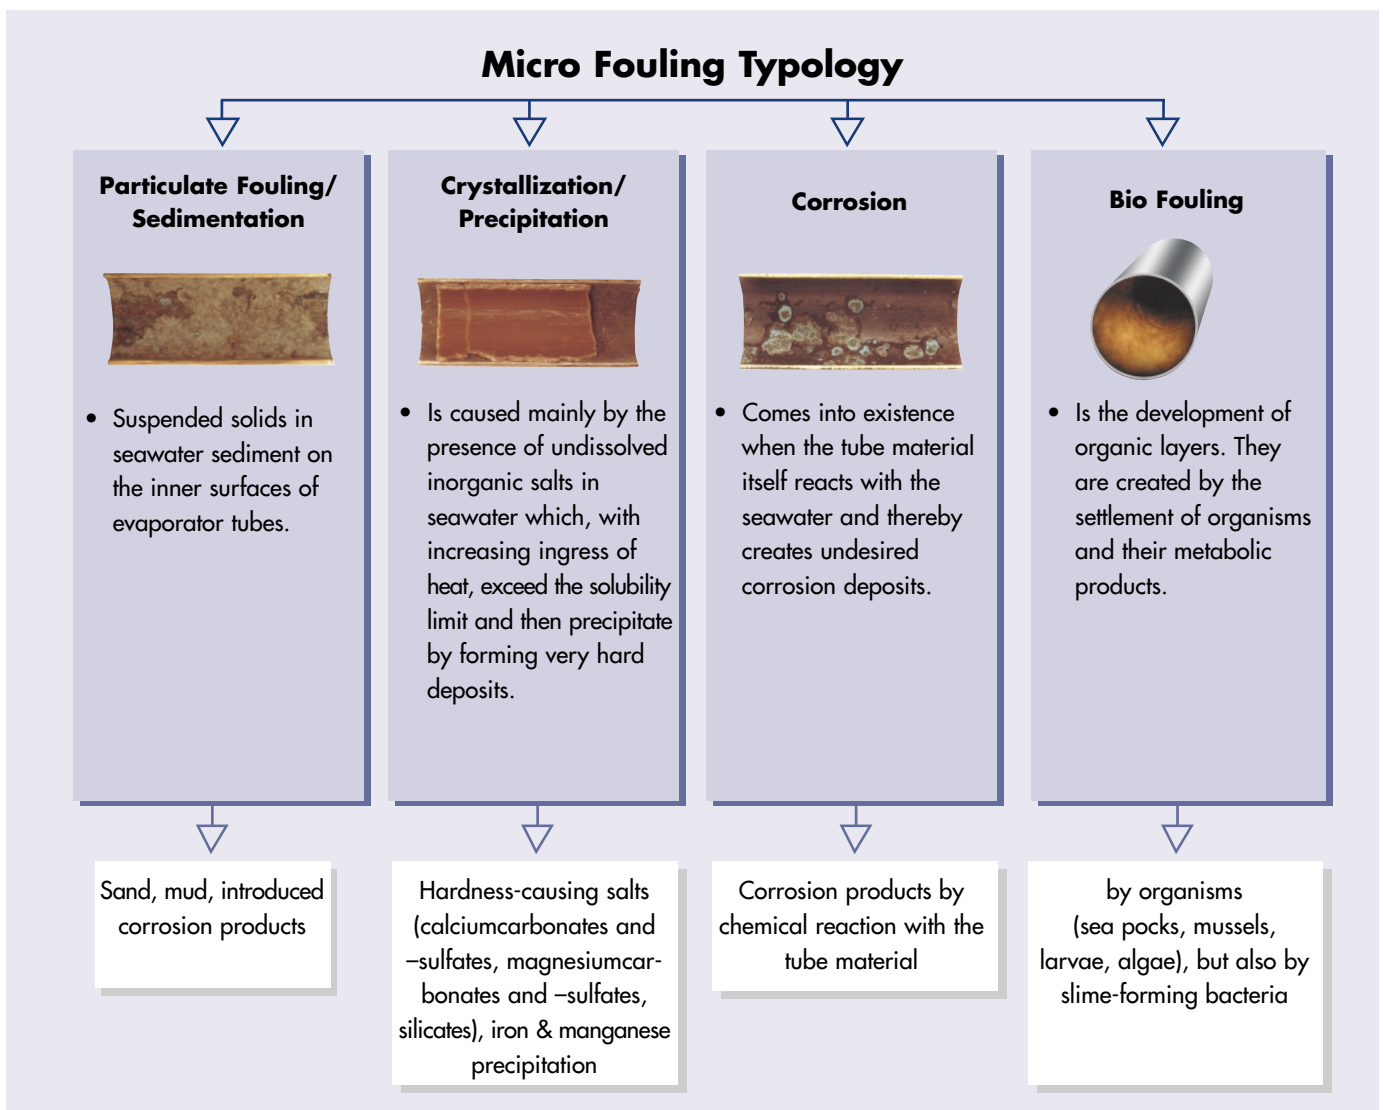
Micro Fouling Typology

Particulate Fouling/ Sedimentation

• Suspended solids in seawater sediment on the inner surfaces of evaporator tubes.

Crystallization/ Precipitation

• Is caused mainly by the presence of undissolved inorganic salts in seawater which, with increasing ingress of heat, exceed the solubility limit and then precipitate by forming very hard deposits.

Corrosion

• Comes into existence when the tube material itself reacts with the seawater and thereby creates undesired corrosion deposits.

Bio Fouling

• Is the development of organic layers. They are created by the settlement of organisms and their metabolic products.

Sand, mud, introduced corrosion products

Hardness-causing salts (calciumcarbonates and –sulfates, magnesiumcarbonates and –sulfates, silicates), iron & manganese precipitation

Corrosion products by chemical reaction with the tube material

by organisms (sea pocks, mussels, larvae, algae), but also by slime-forming bacteria